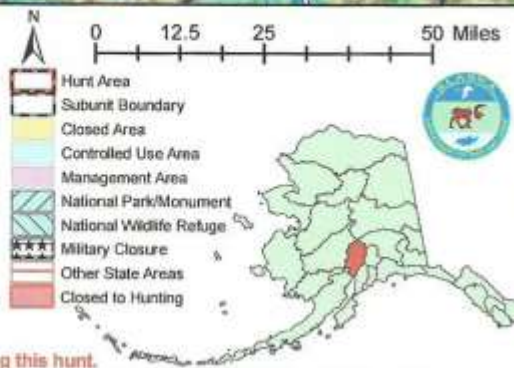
N

0 12.5 25 50 Miles

Hunt Area
Subunit Boundary
Closed Area
Controlled Use Area
Management Area
National Park/Monument
National Wildlife Refuge
Military Closure
Other State Areas
Closed to Hunting

g this hunt.